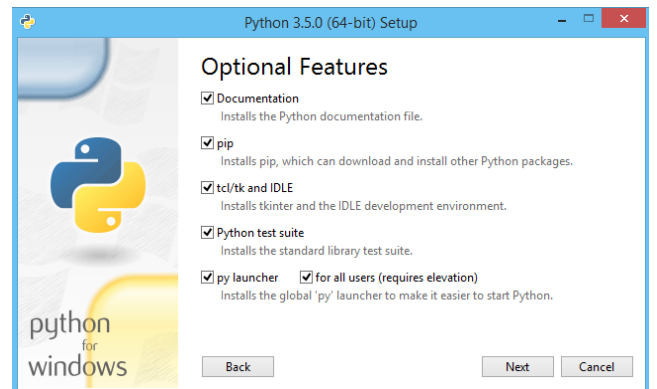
Python 3.5.0 (64-bit) Setup

Optional Features

Documentation
Installs the Python documentation file.

pip
Installs pip, which can download and install other Python packages.

tcl/tk and IDLE
Installs tkinter and the IDLE development environment.

Python test suite
Installs the standard library test suite.

py launcher  for all users (requires elevation)
Installs the global 'py' launcher to make it easier to start Python.

python
for
windows

Back

Next

Cancel